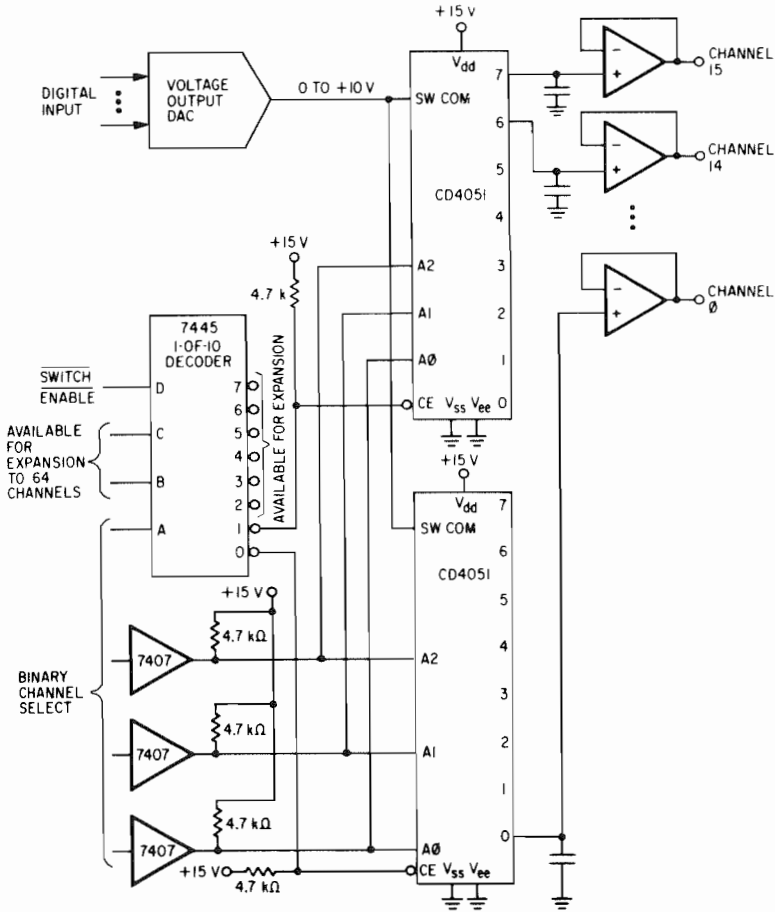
+15 V

DIGITAL INPUT

VOLTAGE OUTPUT DAC

0 TO +10 V

$V_{dd}$

SW COM

7

6

5

4

3

2

1

0

CD4051

CHANNEL 15

CHANNEL 14

CHANNEL Ø

+15 V

4.7 k

A2

A1

AØ

CE $V_{ss}$ $V_{ee}$

7445 1-OF-10 DECODER

$\overline{\text{SWITCH}}$ / ENABLE

D

C

B

A

7

6

5

4

3

2

1

0

AVAILABLE FOR EXPANSION

AVAILABLE FOR EXPANSION TO 64 CHANNELS

+15 V

$V_{dd}$

SW COM

CD4051

7

6

5

4

3

2

1

0

+15 V

4.7 kΩ

4.7 kΩ

4.7 kΩ

BINARY CHANNEL SELECT

7407

7407

7407

A2

A1

AØ

+15 V

4.7 kΩ

CE $V_{ss}$ $V_{ee}$